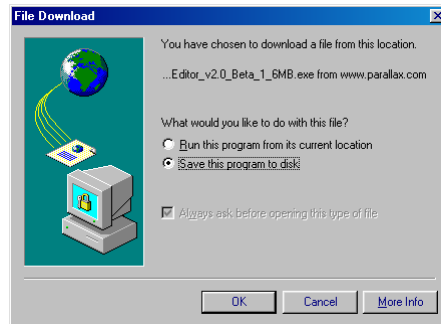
File Download

You have chosen to download a file from this location.

...Editor_v2.0_Beta_1_6MB.exe from www.parallax.com

What would you like to do with this file?

Run this program from its current location

Save this program to disk

Always ask before opening this type of file

OK

Cancel

More Info